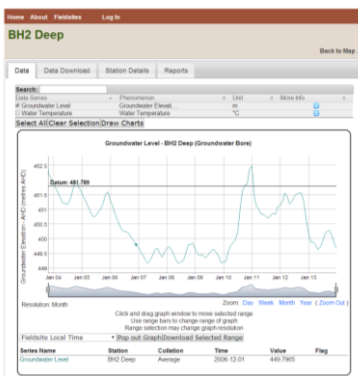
Home About Fieldsites Log In

BH2 Deep

Back to Map

Data | Data Download | Station Details | Reports

Search:

| Data Series | Phenomenon | Unit | More Info |
|---|---|---|---|
| ✓ Groundwater Level | Groundwater Elevati... | m | |
| ☐ Water Temperature | Water Temperature | °C | |

Select All | Clear Selection | Draw Charts

Groundwater Level - BH2 Deep (Groundwater Bore)

Datum: 491.789

452.5
452
451.5
451
450.5
450
449.5
449

Groundwater Elevation - AHD (metres AHD)

Jan 04 Jan 05 Jan 06 Jan 07 Jan 08 Jan 09 Jan 10 Jan 11 Jan 12 Jan 13

Resolution: Month

Zoom: Day Week Month Year ( Zoom Out )

Click and drag graph window to move selected range
Use range bars to change range of graph
Range selection may change graph resolution

Fieldsite Local Time | Pop out Graph | Download Selected Range

| Series Name | Station | Collation | Time | Value | Flag |
|---|---|---|---|---|---|
| Groundwater Level | BH2 Deep | Average | 2006-12-01 | 449.7965 | |